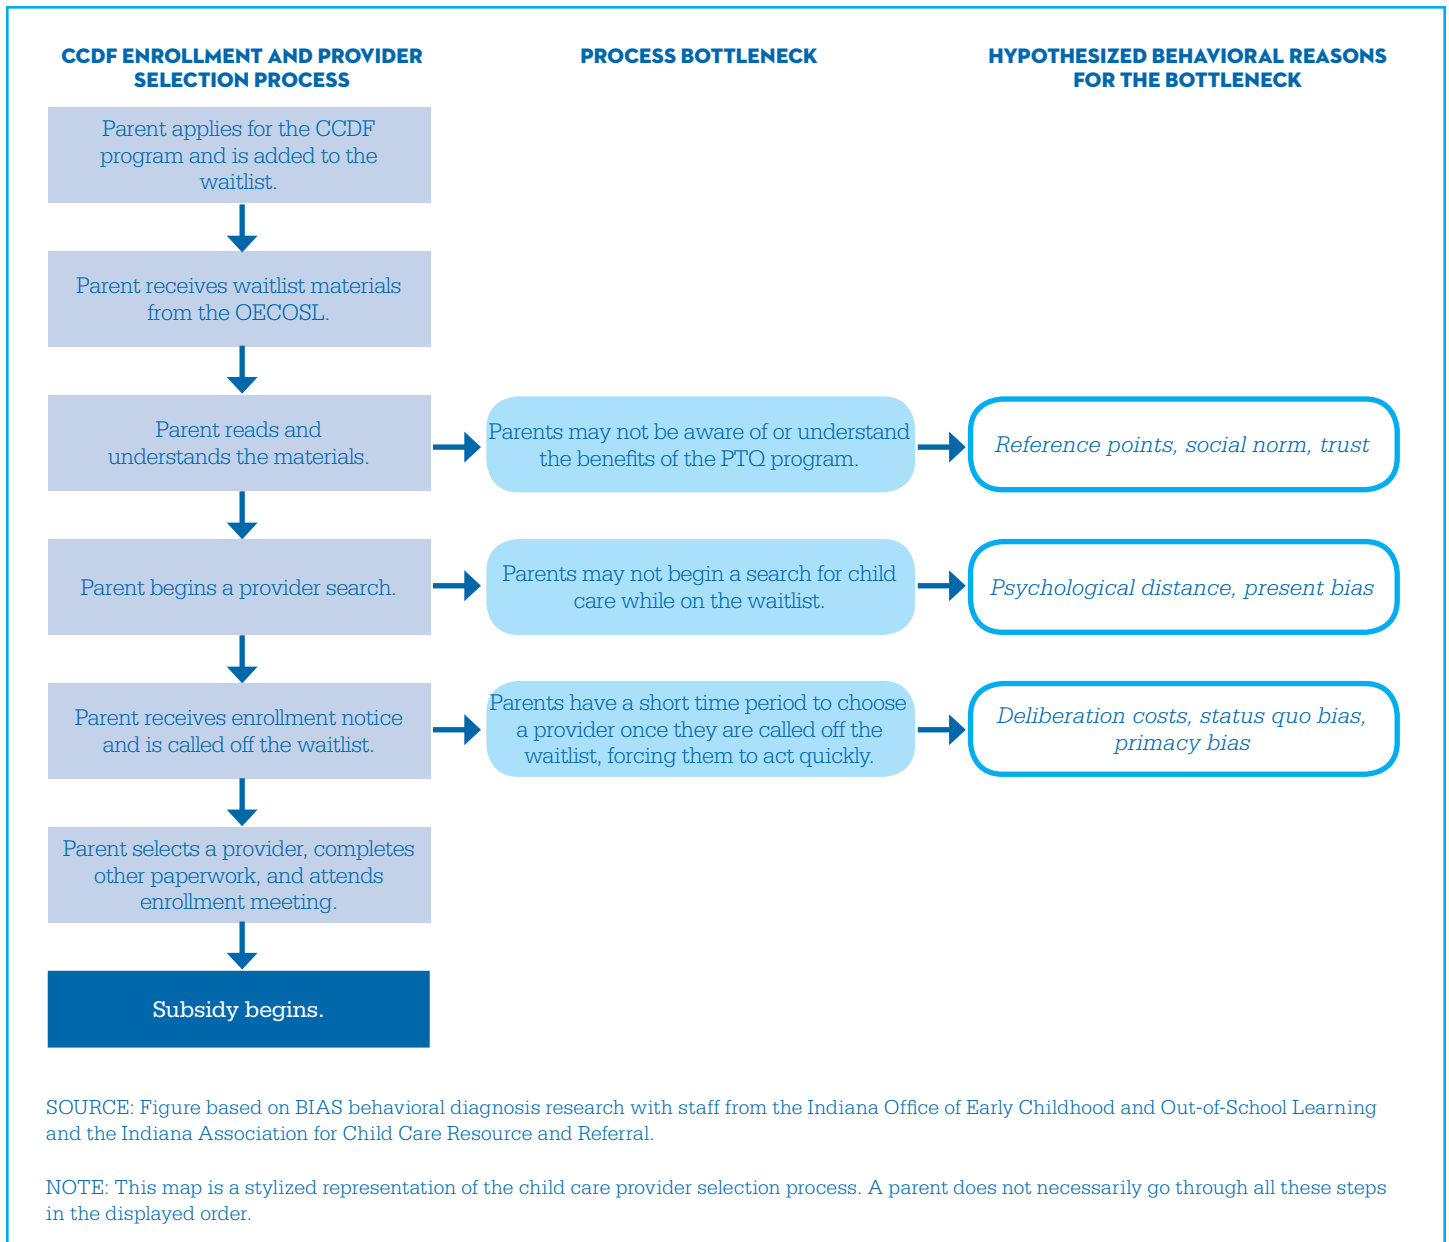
CCDF ENROLLMENT AND PROVIDER SELECTION PROCESS

PROCESS BOTTLENECK

HYPOTHESIZED BEHAVIORAL REASONS FOR THE BOTTLENECK

Parent applies for the CCDF program and is added to the waitlist.

Parent receives waitlist materials from the OECOSL.

Parent reads and understands the materials.

Parents may not be aware of or understand the benefits of the PTQ program.

Reference points, social norm, trust

Parent begins a provider search.

Parents may not begin a search for child care while on the waitlist.

Psychological distance, present bias

Parent receives enrollment notice and is called off the waitlist.

Parents have a short time period to choose a provider once they are called off the waitlist, forcing them to act quickly.

Deliberation costs, status quo bias, primacy bias

Parent selects a provider, completes other paperwork, and attends enrollment meeting.

Subsidy begins.

SOURCE: Figure based on BIAS behavioral diagnosis research with staff from the Indiana Office of Early Childhood and Out-of-School Learning and the Indiana Association for Child Care Resource and Referral.

NOTE: This map is a stylized representation of the child care provider selection process. A parent does not necessarily go through all these steps in the displayed order.